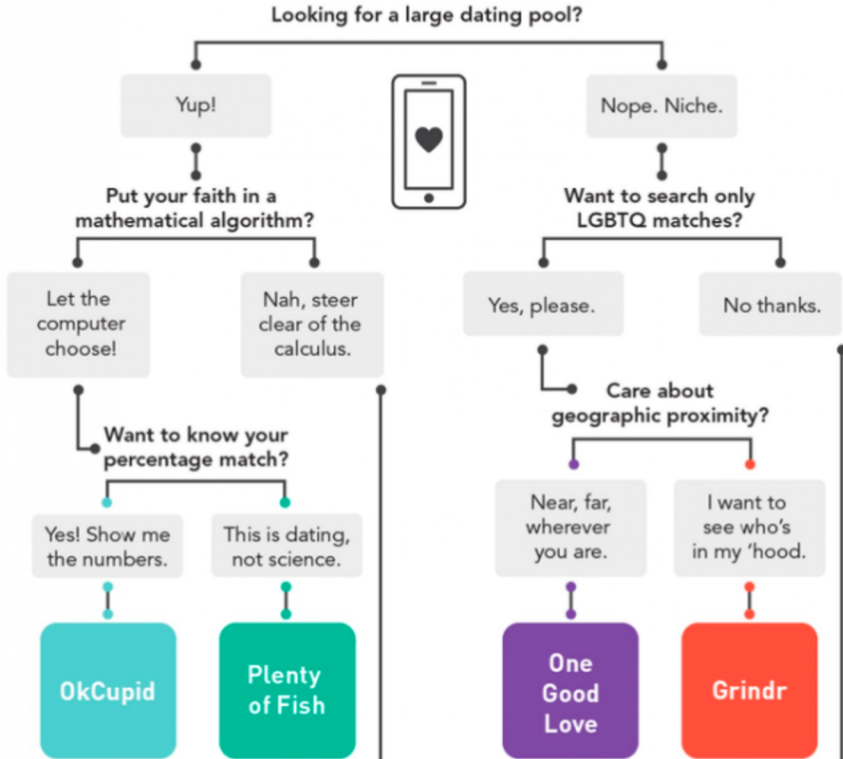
Looking for a large dating pool?

Yup!

Nope. Niche.

Put your faith in a mathematical algorithm?

Want to search only LGBTQ matches?

Let the computer choose!

Nah, steer clear of the calculus.

Yes, please.

No thanks.

Want to know your percentage match?

Care about geographic proximity?

Yes! Show me the numbers.

This is dating, not science.

Near, far, wherever you are.

I want to see who's in my 'hood.

OkCupid

Plenty of Fish

One Good Love

Grindr